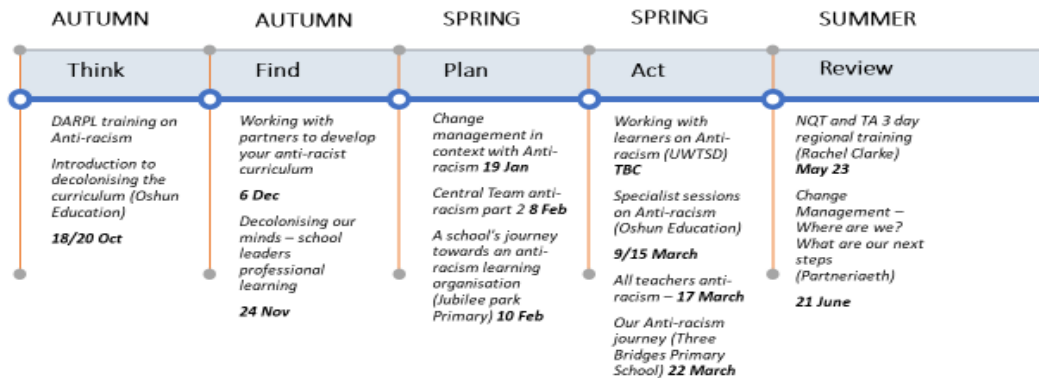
AUTUMN

Think

DARPL training on Anti-racism

Introduction to decolonising the curriculum (Oshun Education)

**18/20 Oct**

AUTUMN

Find

Working with partners to develop your anti-racist curriculum

**6 Dec**

Decolonising our minds – school leaders professional learning

**24 Nov**

SPRING

Plan

Change management in context with Anti-racism **19 Jan**

Central Team anti-racism part 2 **8 Feb**

A school's journey towards an anti-racism learning organisation (Jubilee park Primary) **10 Feb**

SPRING

Act

Working with learners on Anti-racism (UWTSD) **TBC**

Specialist sessions on Anti-racism (Oshun Education)

**9/15 March**

All teachers anti-racism – **17 March**

Our Anti-racism journey (Three Bridges Primary School) **22 March**

SUMMER

Review

NQT and TA 3 day regional training (Rachel Clarke) **May 23**

Change Management – Where are we? What are our next steps (Partneriaeth)

**21 June**